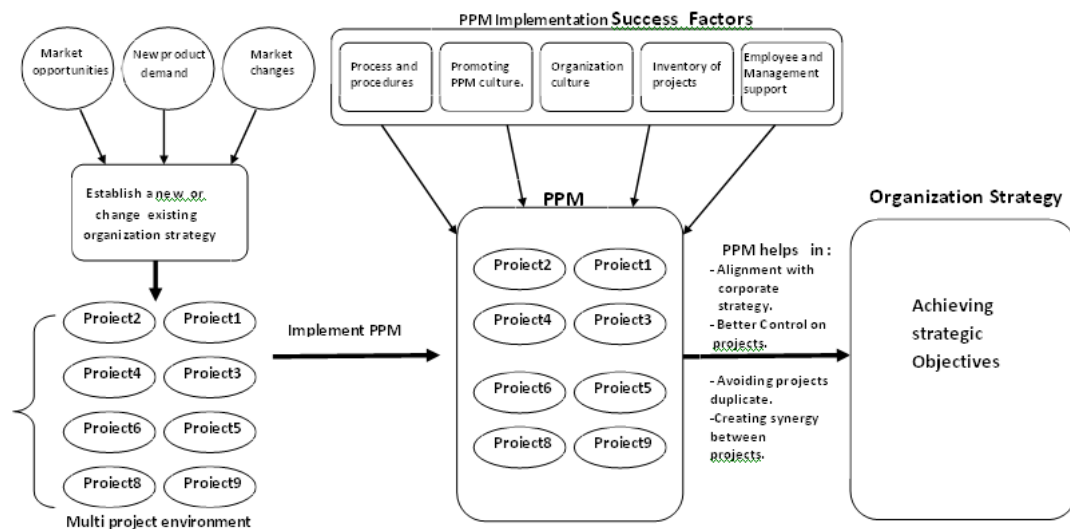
PPM Implementation Success Factors

Process and procedures

Promoting PPM culture.

Organization culture

Inventory of projects

Employee and Management support

Market opportunities

New product demand

Market changes

Establish a new or change existing organization strategy

Proiect2 Proiect1

Proiect4 Proiect3

Proiect6 Proiect5

Proiect8 Proiect9

Multi project environment

Implement PPM

PPM

Proiect2 Proiect1

Proiect4 Proiect3

Proiect6 Proiect5

Proiect8 Proiect9

PPM helps in :
- Alignment with corporate strategy.
- Better Control on projects.

- Avoiding projects duplicate.
-Creating synergy between projects.

Organization Strategy

Achieving strategic Objectives